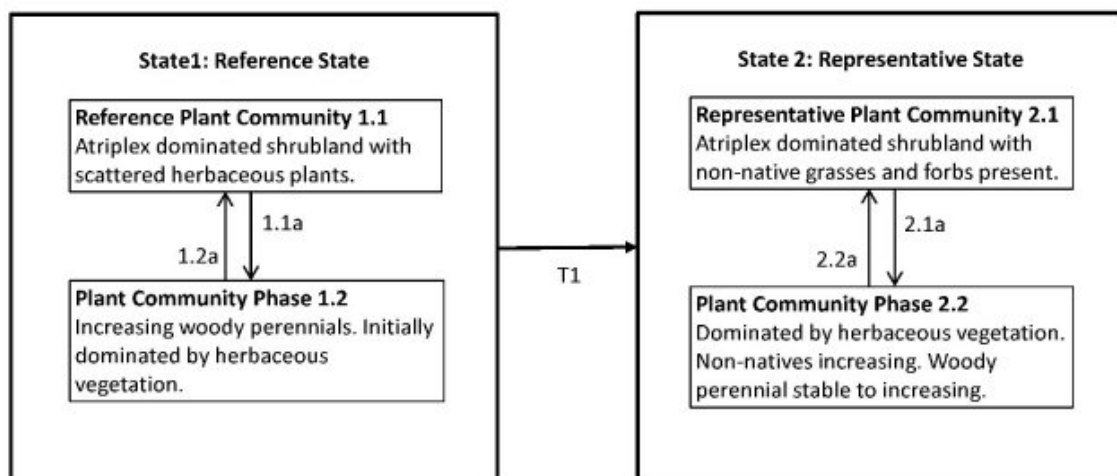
State1: Reference State

Reference Plant Community 1.1
Atriplex dominated shrubland with scattered herbaceous plants.

1.1a

1.2a

Plant Community Phase 1.2
Increasing woody perennials. Initially dominated by herbaceous vegetation.

T1

State 2: Representative State

Representative Plant Community 2.1
Atriplex dominated shrubland with non-native grasses and forbs present.

2.1a

2.2a

Plant Community Phase 2.2
Dominated by herbaceous vegetation. Non-natives increasing. Woody perennial stable to increasing.